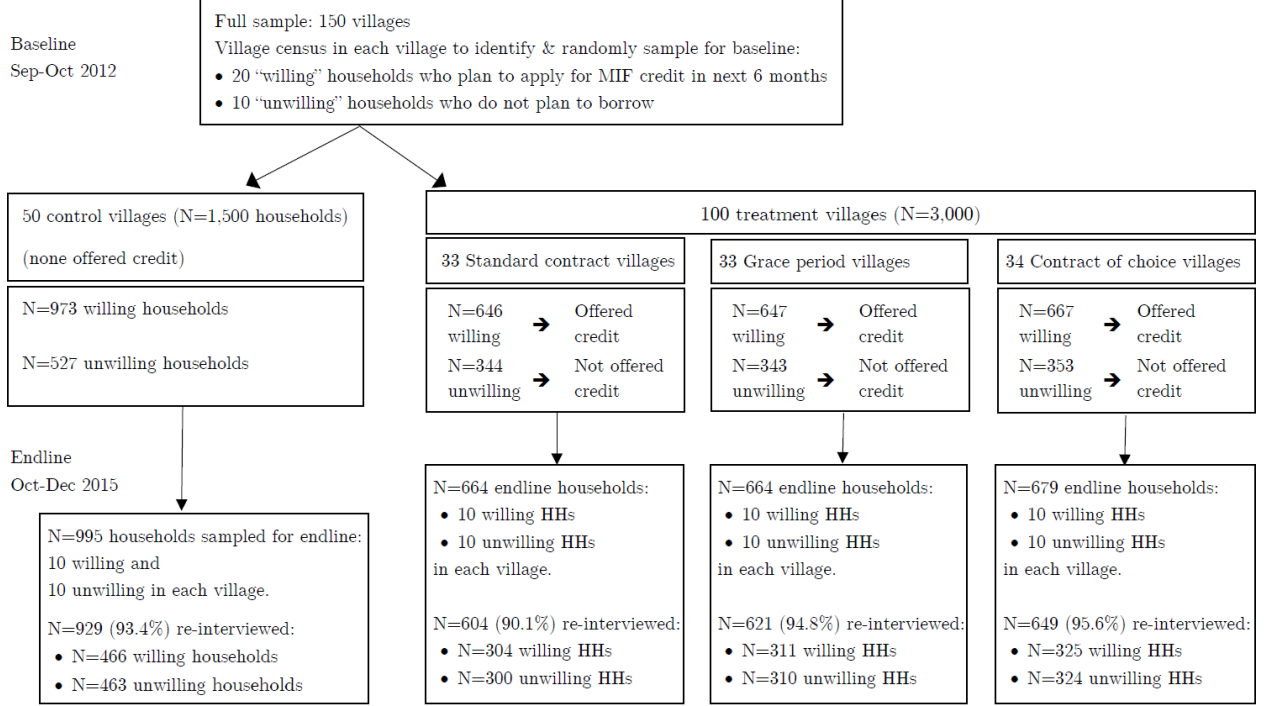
Baseline
Sep-Oct 2012

Full sample: 150 villages
Village census in each village to identify & randomly sample for baseline:
• 20 "willing" households who plan to apply for MIF credit in next 6 months
• 10 "unwilling" households who do not plan to borrow

50 control villages (N=1,500 households)

(none offered credit)

N=973 willing households

N=527 unwilling households

100 treatment villages (N=3,000)

33 Standard contract villages

N=646 willing → Offered credit
N=344 unwilling → Not offered credit

33 Grace period villages

N=647 willing → Offered credit
N=343 unwilling → Not offered credit

34 Contract of choice villages

N=667 willing → Offered credit
N=353 unwilling → Not offered credit

Endline
Oct-Dec 2015

N=995 households sampled for endline:
10 willing and
10 unwilling in each village.

N=929 (93.4%) re-interviewed:
• N=466 willing households
• N=463 unwilling households

N=664 endline households:
• 10 willing HHs
• 10 unwilling HHs
in each village.

N=604 (90.1%) re-interviewed:
• N=304 willing HHs
• N=300 unwilling HHs

N=664 endline households:
• 10 willing HHs
• 10 unwilling HHs
in each village.

N=621 (94.8%) re-interviewed:
• N=311 willing HHs
• N=310 unwilling HHs

N=679 endline households:
• 10 willing HHs
• 10 unwilling HHs
in each village.

N=649 (95.6%) re-interviewed:
• N=325 willing HHs
• N=324 unwilling HHs